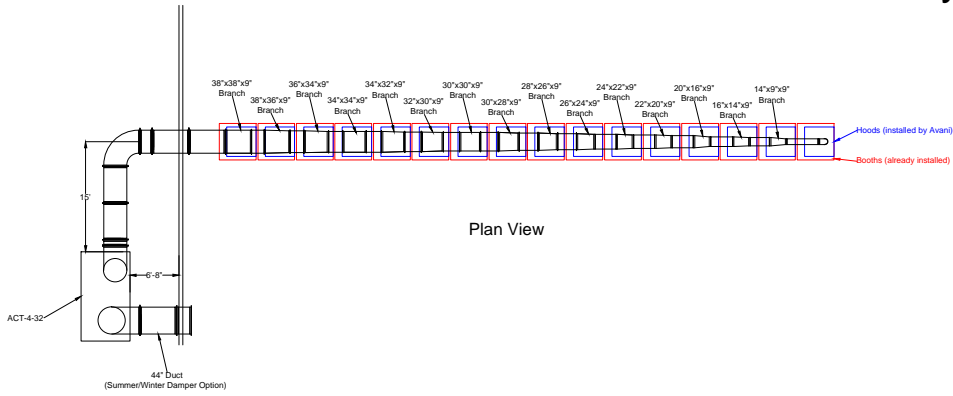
38"x38"x9" Branch
38"x36"x9" Branch
36"x34"x9" Branch
34"x34"x9" Branch
34"x32"x9" Branch
32"x30"x9" Branch
30"x30"x9" Branch
30"x28"x9" Branch
28"x26"x9" Branch
26"x24"x9" Branch
24"x22"x9" Branch
22"x20"x9" Branch
20"x16"x9" Branch
16"x14"x9" Branch
14"x9"x9" Branch

Hoods (installed by Avani)
Booths (already installed)

15'

6'-8"

Plan View

ACT-4-32

44" Duct
(Summer/Winter Damper Option)